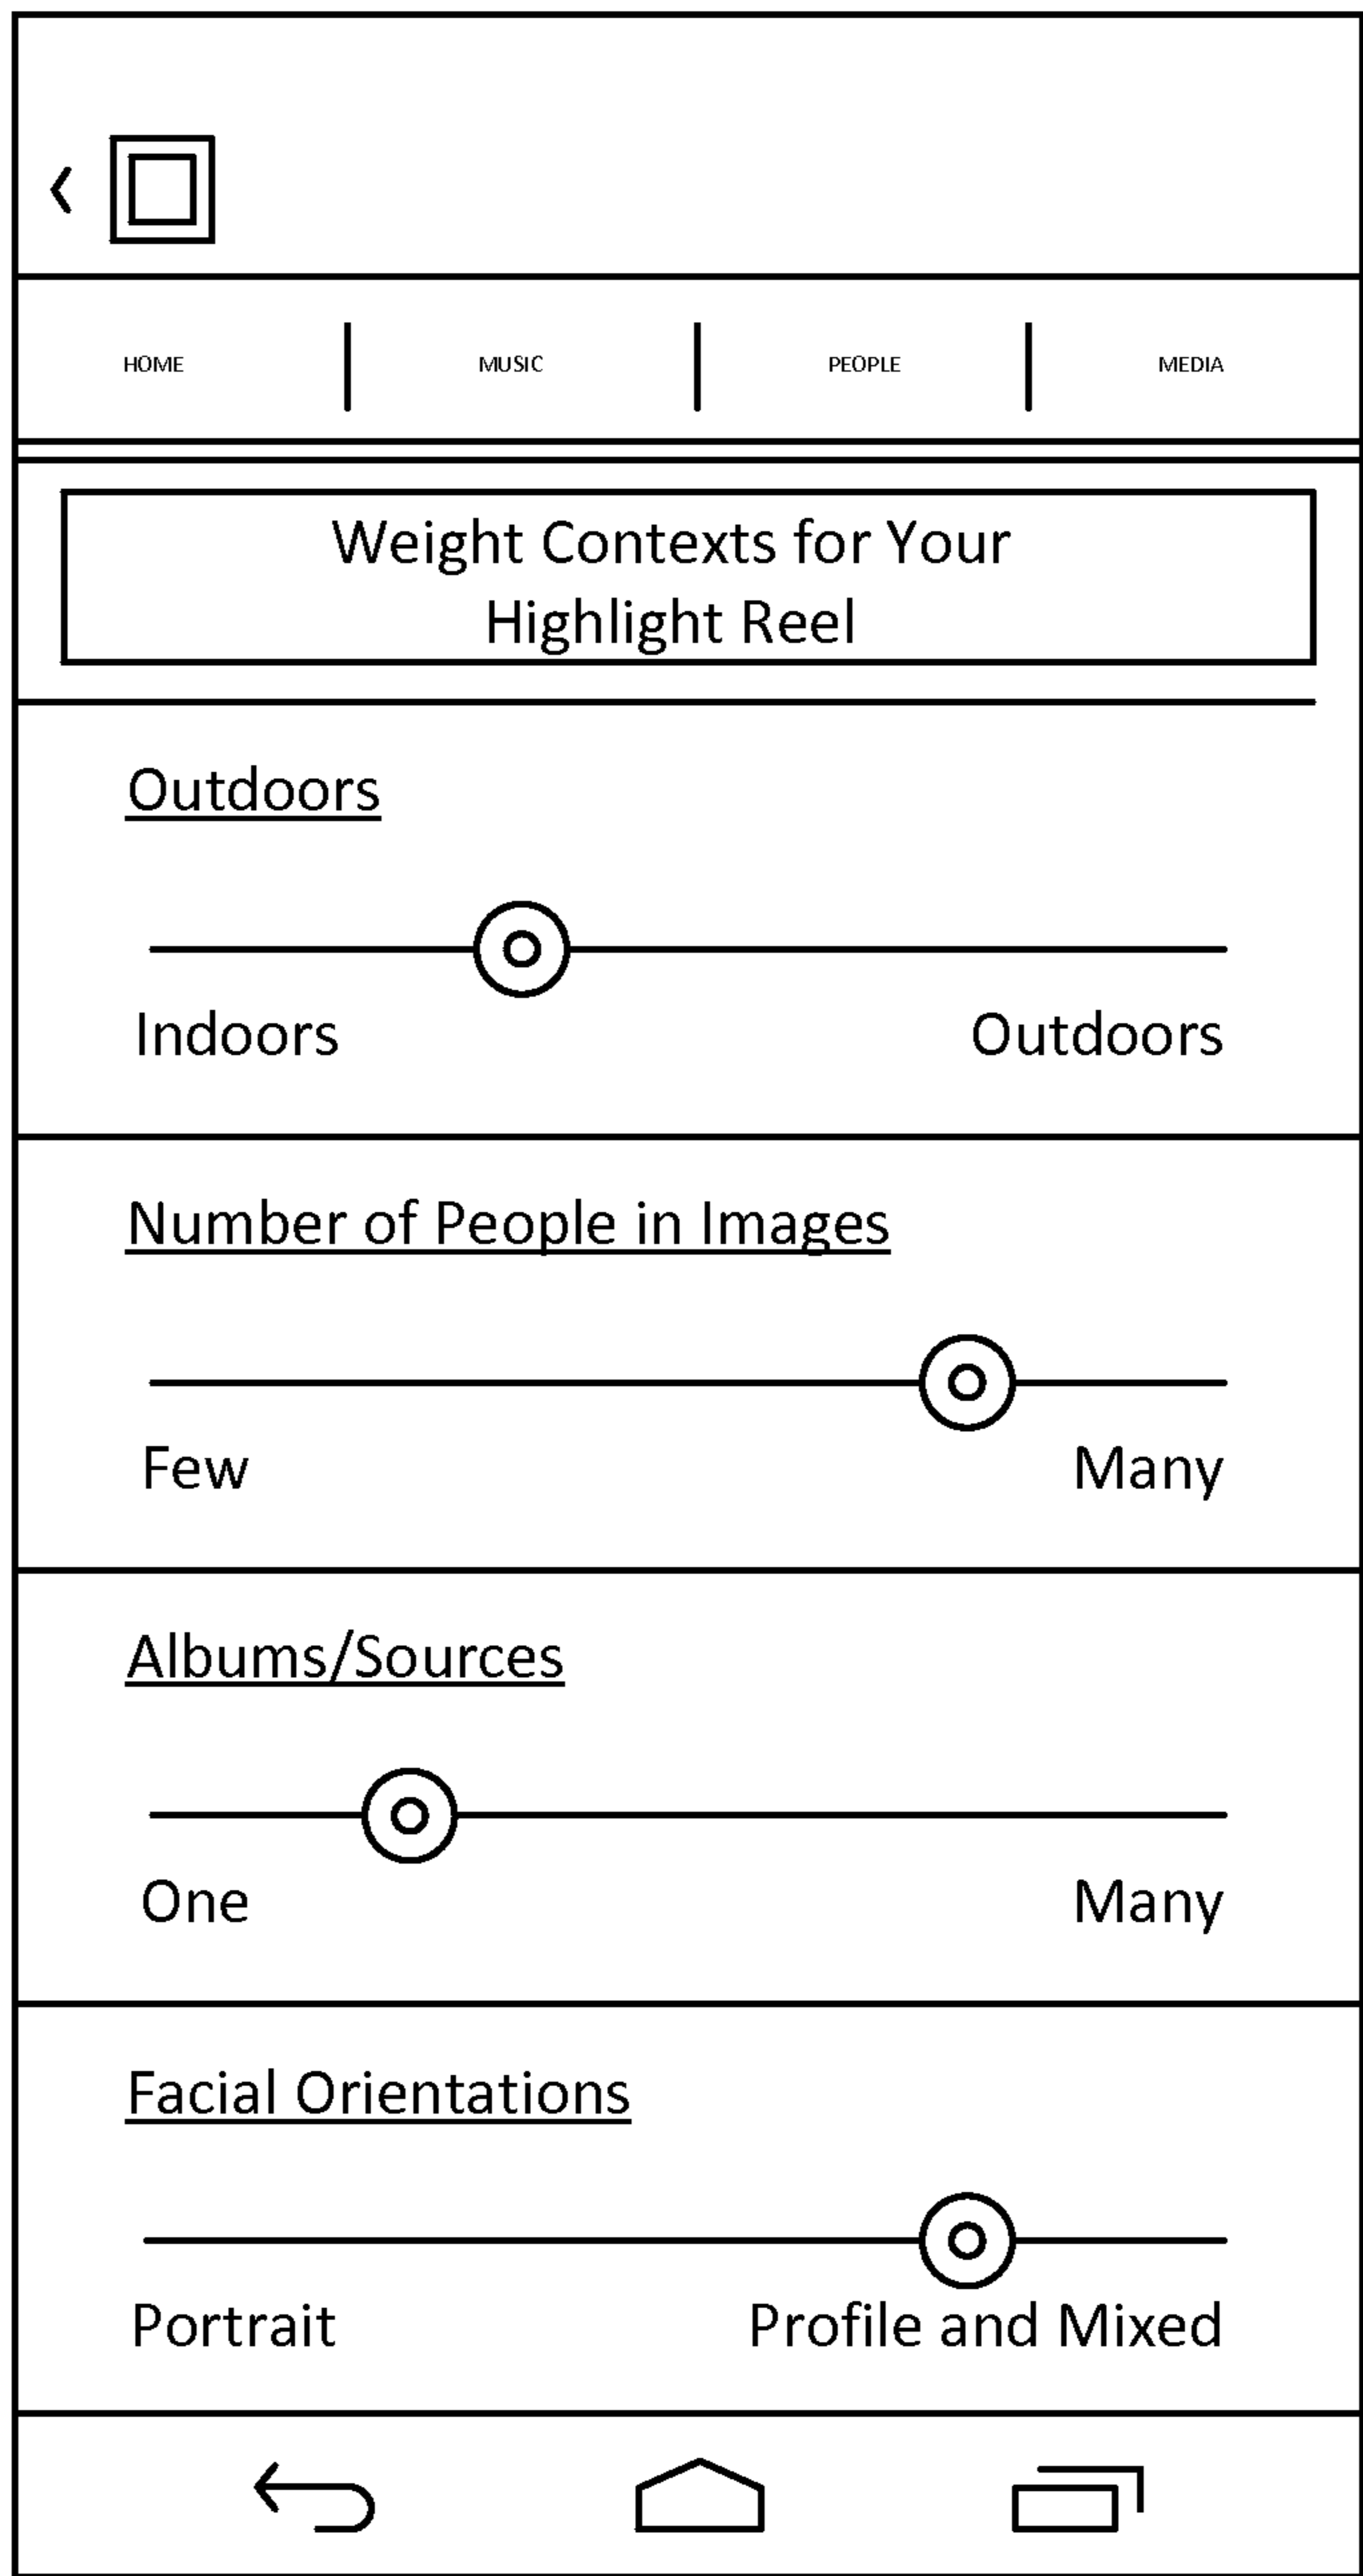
HOME | MUSIC | PEOPLE | MEDIA

Weight Contexts for Your Highlight Reel

Outdoors

Indoors Outdoors

Number of People in Images

Few Many

Albums/Sources

One Many

Facial Orientations

Portrait Profile and Mixed